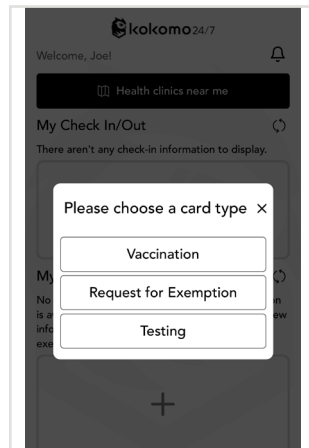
kokomo24/7

Welcome, Joe!

Health clinics near me

My Check In/Out

There aren't any check-in information to display.

Please choose a card type ×

Vaccination

Request for Exemption

Testing

My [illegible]

No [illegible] n

is a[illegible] ew

info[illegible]

exe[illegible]

+